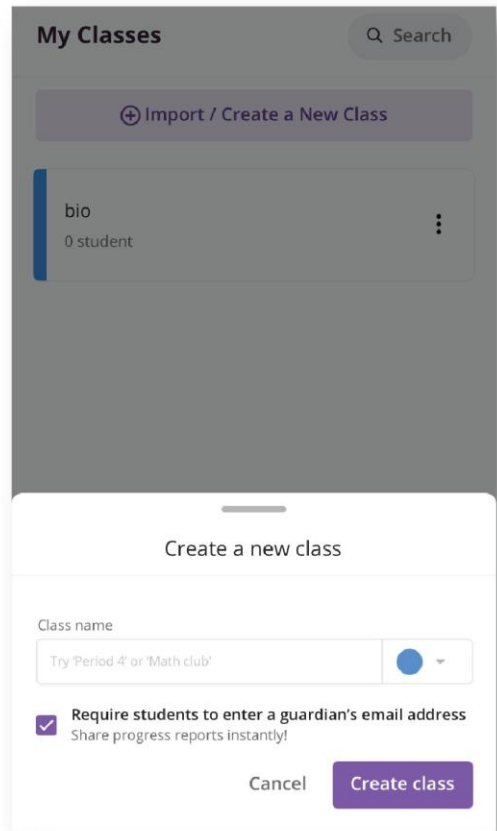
My Classes

Search

Import / Create a New Class

bio
0 student

Create a new class

Class name

Try 'Period 4' or 'Math club'

Require students to enter a guardian's email address
Share progress reports instantly!

Cancel

Create class